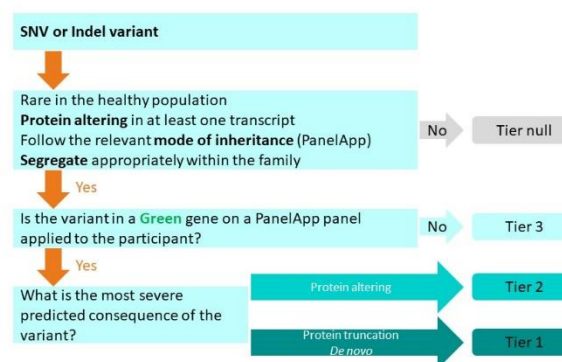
SNV or Indel variant

Rare in the healthy population
**Protein altering** in at least one transcript
Follow the relevant **mode of inheritance** (PanelApp)
**Segregate** appropriately within the family

No

Tier null

Yes

Is the variant in a **Green** gene on a PanelApp panel applied to the participant?

No

Tier 3

Yes

What is the most severe predicted consequence of the variant?

Protein altering

Tier 2

Protein truncation
*De novo*

Tier 1